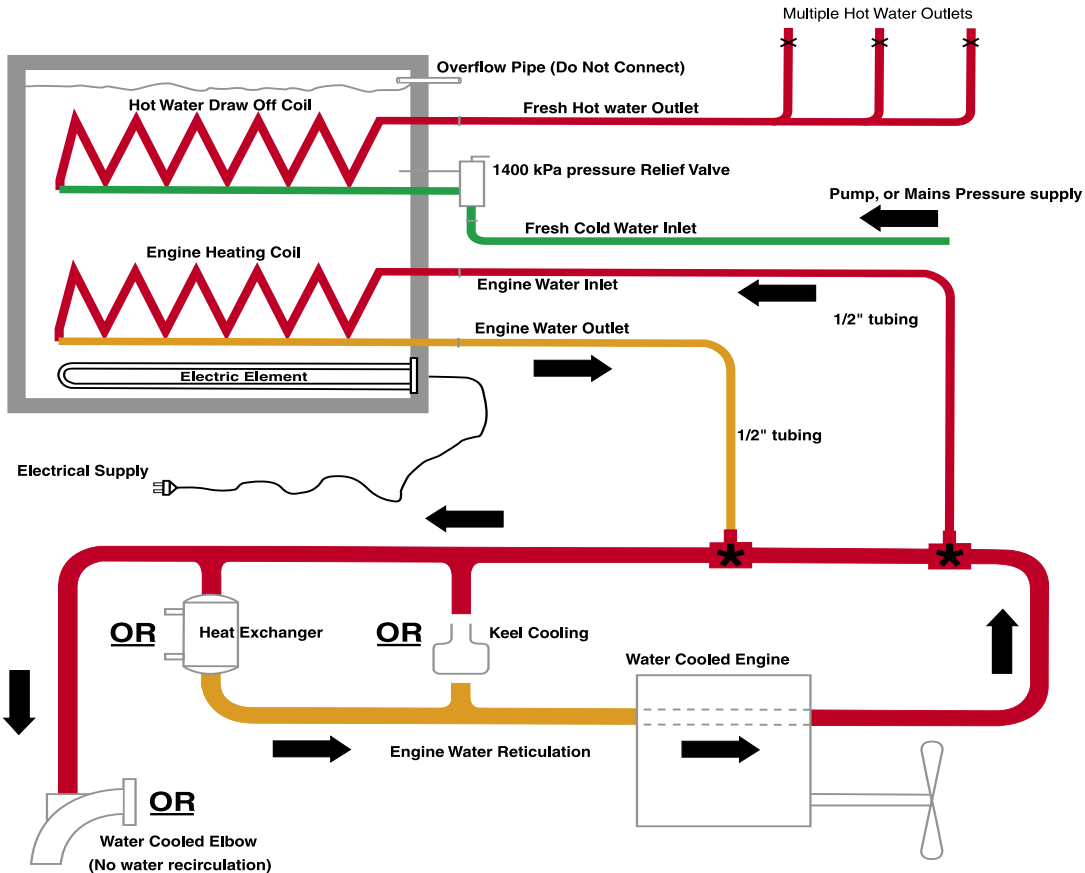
Multiple Hot Water Outlets

Overflow Pipe (Do Not Connect)

Hot Water Draw Off Coil

Fresh Hot water Outlet

1400 kPa pressure Relief Valve

Pump, or Mains Pressure supply

Fresh Cold Water Inlet

Engine Heating Coil

Engine Water Inlet

1/2" tubing

Engine Water Outlet

Electric Element

1/2" tubing

Electrical Supply

OR

Heat Exchanger

OR

Keel Cooling

Water Cooled Engine

Engine Water Reticulation

OR

Water Cooled Elbow
(No water recirculation)